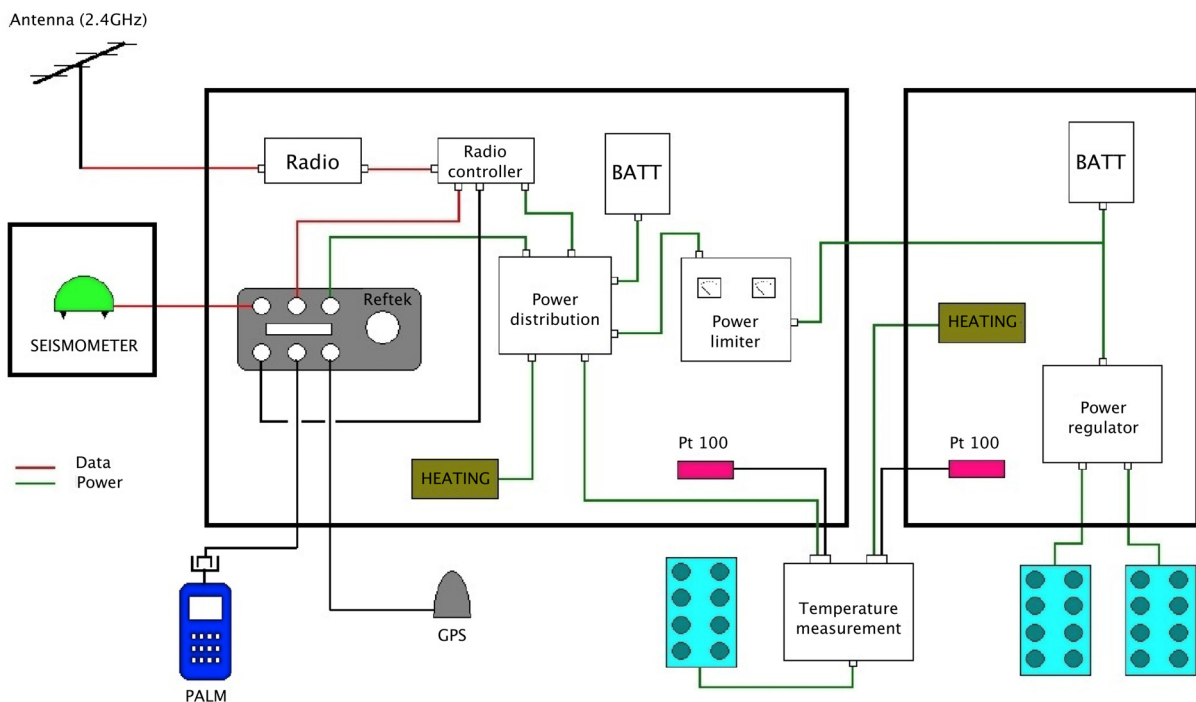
Antenna (2.4GHz)

Radio

Radio controller

BATT

BATT

SEISMOMETER

Reftek

Power distribution

Power limiter

HEATING

Power regulator

Data
Power

HEATING

Pt 100

Pt 100

Temperature measurement

GPS

PALM